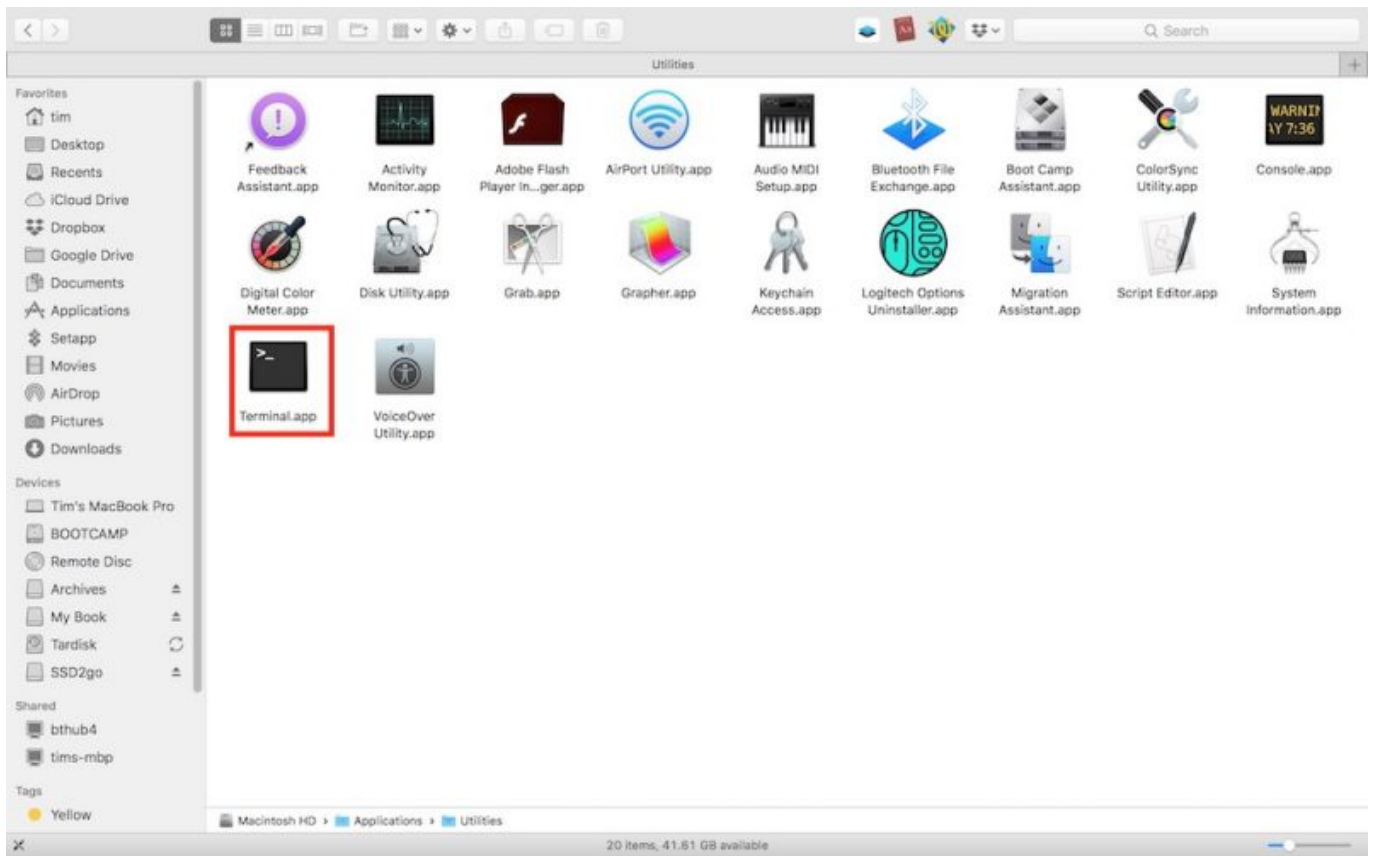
Search

Utilities

Favorites
tim
Desktop
Recents
iCloud Drive
Dropbox
Google Drive
Documents
Applications
Setapp
Movies
AirDrop
Pictures
Downloads

Devices
Tim's MacBook Pro
BOOTCAMP
Remote Disc
Archives
My Book
Tardisk
SSD2go

Shared
bthub4
tims-mbp

Tags
Yellow

Feedback Assistant.app
Activity Monitor.app
Adobe Flash Player In...ger.app
AirPort Utility.app
Audio MIDI Setup.app
Bluetooth File Exchange.app
Boot Camp Assistant.app
ColorSync Utility.app
WARNIN AY 7:36
Console.app
Digital Color Meter.app
Disk Utility.app
Grab.app
Grapher.app
Keychain Access.app
Logitech Options Uninstaller.app
Migration Assistant.app
Script Editor.app
System Information.app
>_
Terminal.app
VoiceOver Utility.app

Macintosh HD › Applications › Utilities

20 items, 41.61 GB available